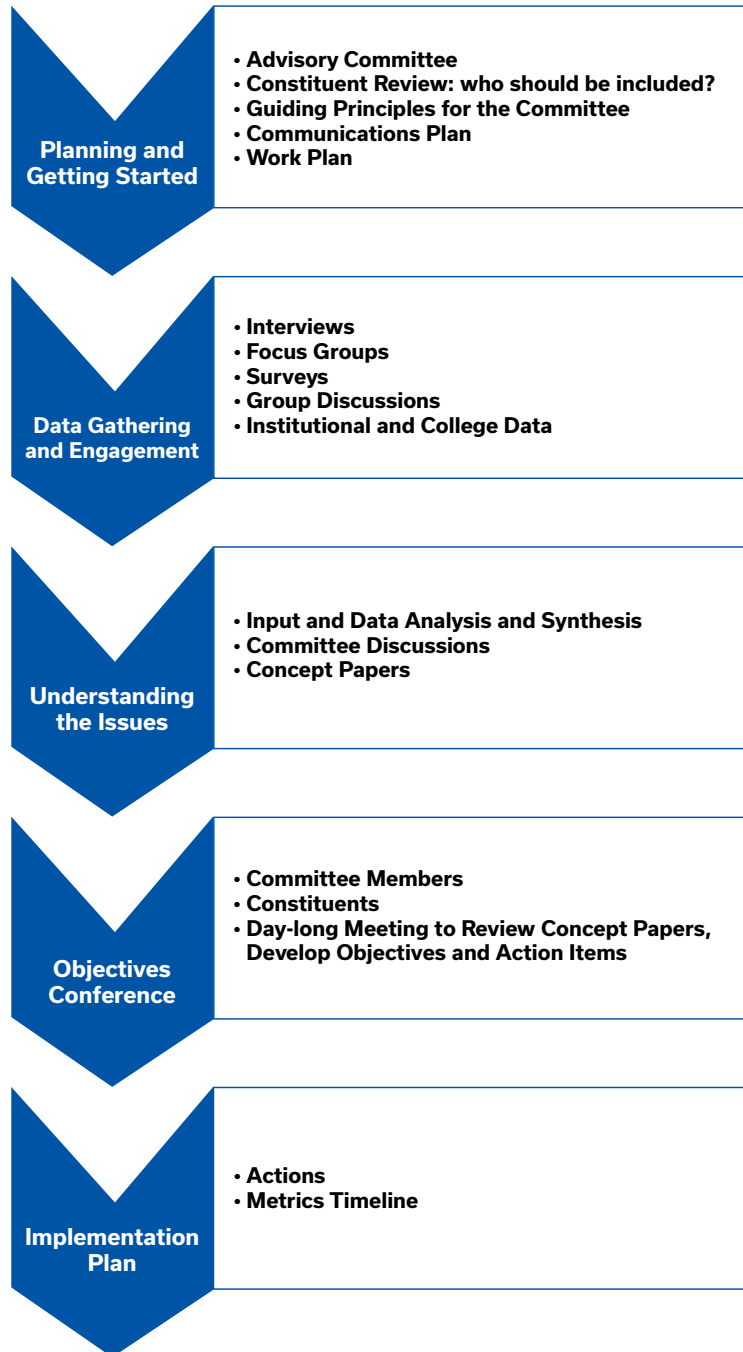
Planning and Getting Started

• Advisory Committee
• Constituent Review: who should be included?
• Guiding Principles for the Committee
• Communications Plan
• Work Plan

Data Gathering and Engagement

• Interviews
• Focus Groups
• Surveys
• Group Discussions
• Institutional and College Data

Understanding the Issues

• Input and Data Analysis and Synthesis
• Committee Discussions
• Concept Papers

Objectives Conference

• Committee Members
• Constituents
• Day-long Meeting to Review Concept Papers, Develop Objectives and Action Items

Implementation Plan

• Actions
• Metrics Timeline